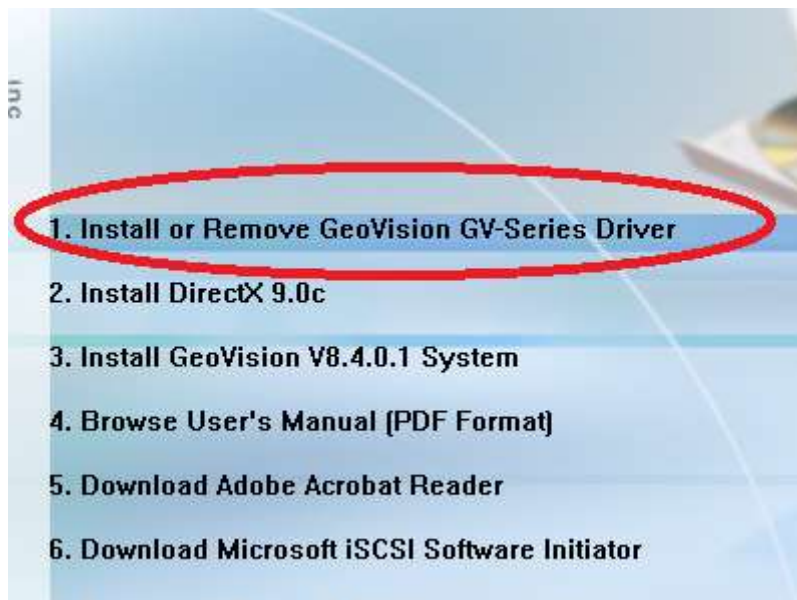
Inc

1. Install or Remove GeoVision GV-Series Driver

2. Install DirectX 9.0c

3. Install GeoVision V8.4.0.1 System

4. Browse User's Manual (PDF Format)

5. Download Adobe Acrobat Reader

6. Download Microsoft iSCSI Software Initiator